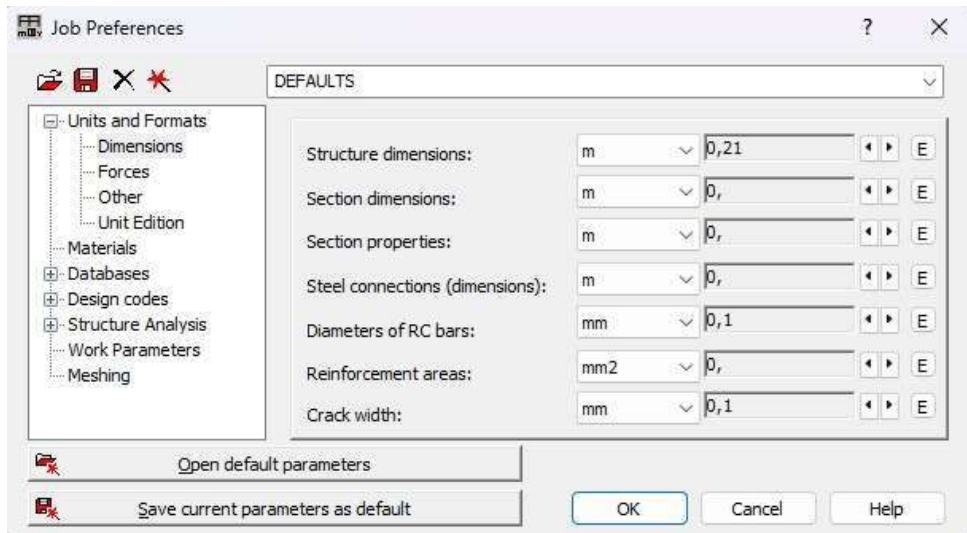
Job Preferences

?

X

DEFAULTS

Units and Formats
Dimensions
Forces
Other
Unit Edition
Materials
Databases
Design codes
Structure Analysis
Work Parameters
Meshing

| | | | | |
|---|---|---|---|---|
| Structure dimensions: | m | 0,21 | ◂ ▸ | E |
| Section dimensions: | m | 0, | ◂ ▸ | E |
| Section properties: | m | 0, | ◂ ▸ | E |
| Steel connections (dimensions): | m | 0, | ◂ ▸ | E |
| Diameters of RC bars: | mm | 0,1 | ◂ ▸ | E |
| Reinforcement areas: | mm2 | 0, | ◂ ▸ | E |
| Crack width: | mm | 0,1 | ◂ ▸ | E |

Open default parameters

Save current parameters as default

OK

Cancel

Help